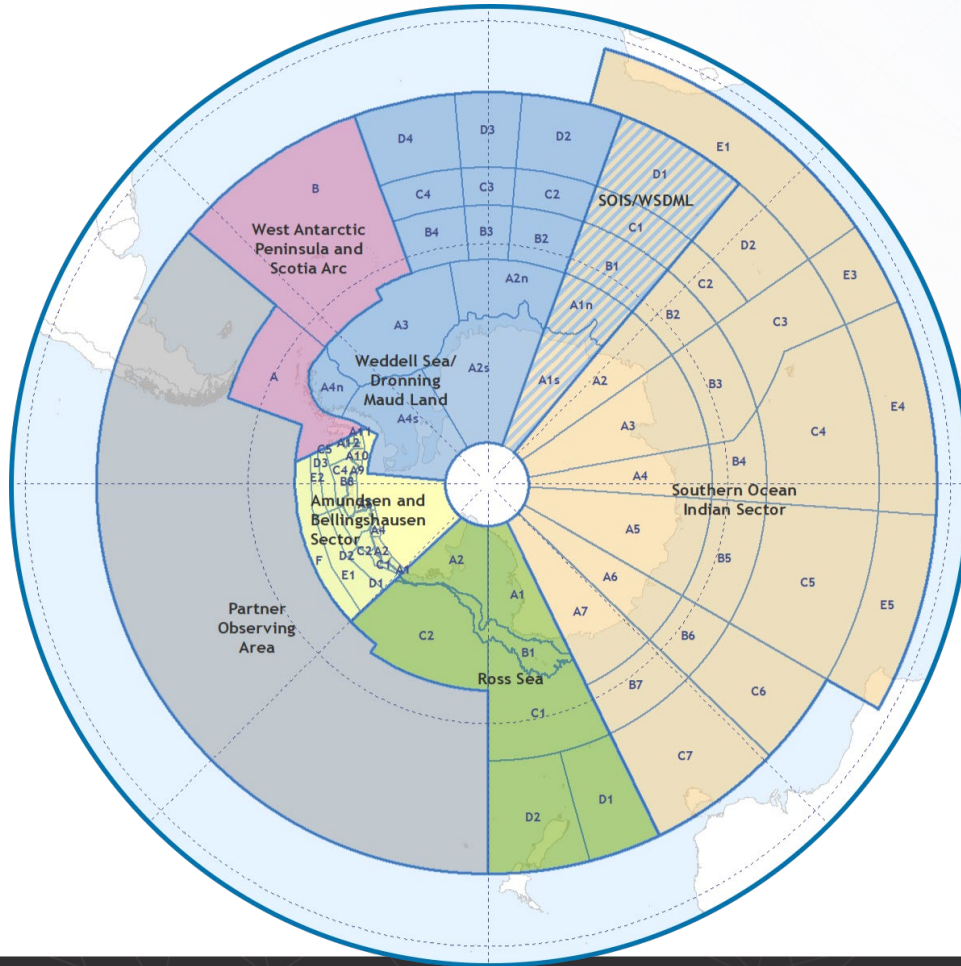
D4
D3
D2
E1
D1
B
C4
C3
C2
SOIS/WSDML
West Antarctic Peninsula and Scotia Arc
B4
B3
B2
C1
D2
B1
E3
A2n
C2
A1n
B2
C3
A3
Weddell Sea/ Dronning Maud Land
A2s
A1s
A2
A
A4n
B3
E4
A4s
A3
C4
A11
C5
A12
A10
D3
C4
A9
E2
B8
B4
A4
Amundsen and Bellingshausen Sector
Southern Ocean Indian Sector
A4
A5
A2
C2
D2
C1
F
E1
D1
A1
A2
B5
A6
C5
E5
A1
A7
Partner Observing Area
C2
B6
B1
Ross Sea
B7
C6
C1
C7
D1
D2